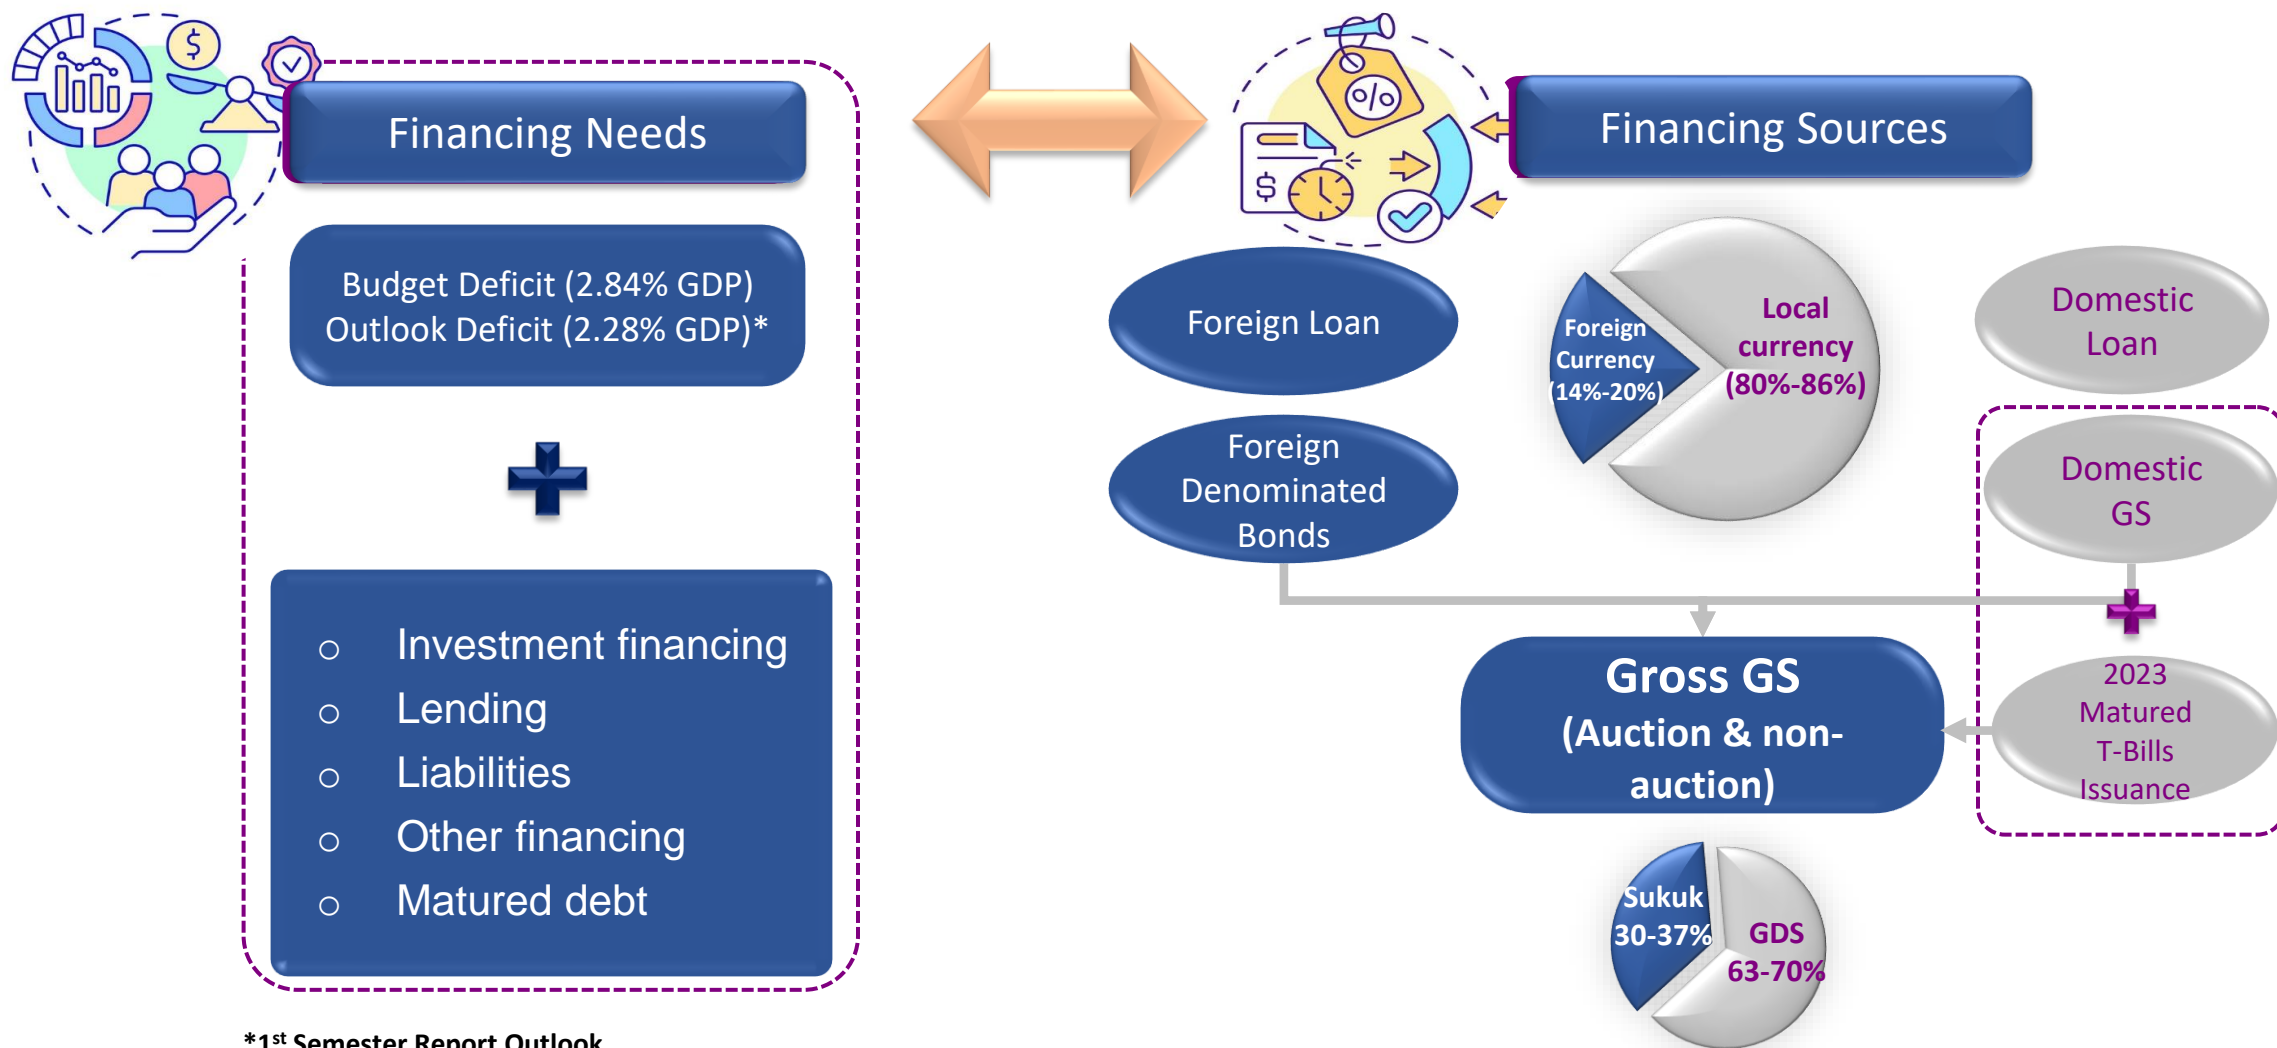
Financing Needs

Budget Deficit (2.84% GDP)
Outlook Deficit (2.28% GDP)*

○ Investment financing
○ Lending
○ Liabilities
○ Other financing
○ Matured debt

Financing Sources

Foreign Loan

Foreign Denominated Bonds

Foreign Currency (14%-20%)

Local currency (80%-86%)

Domestic Loan

Domestic GS

2023 Matured T-Bills Issuance

Gross GS (Auction & non-auction)

Sukuk 30-37%

GDS 63-70%

*1$^{st}$ Semester Report Outlook